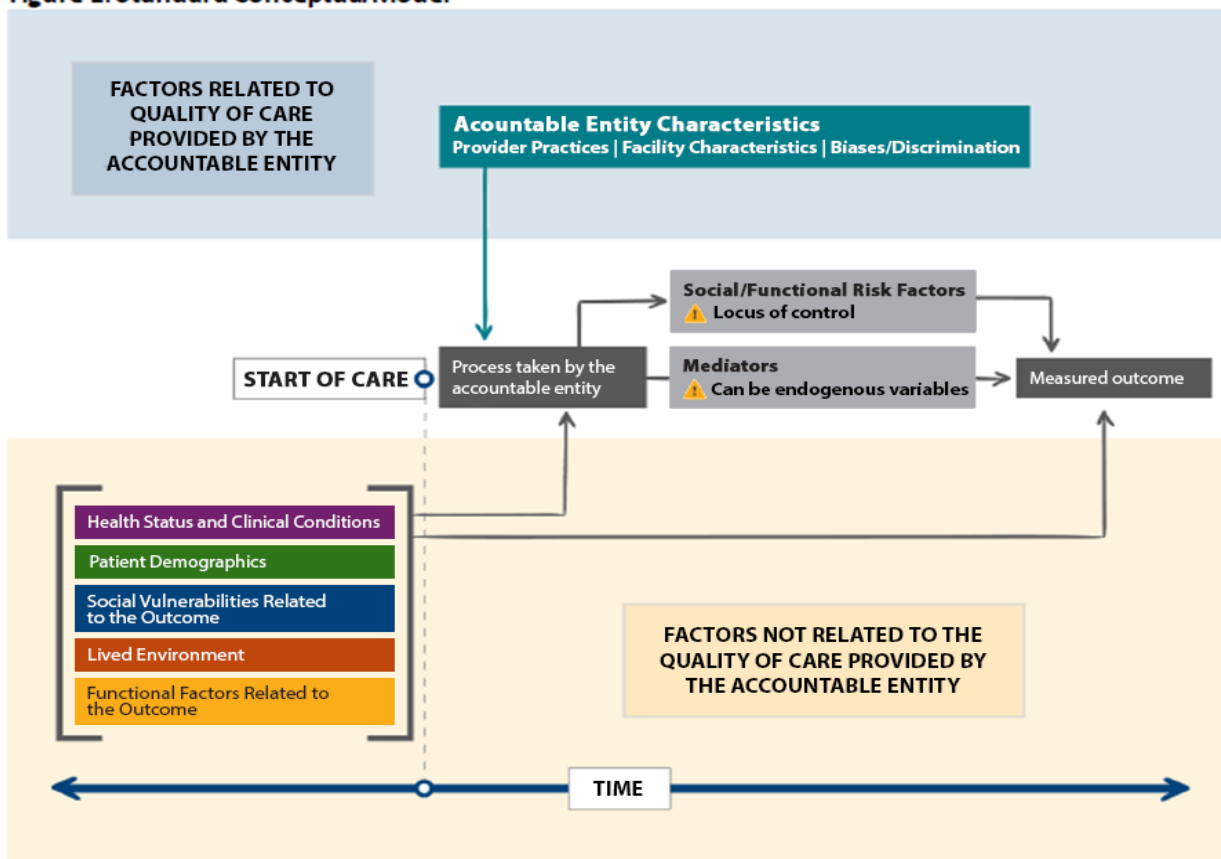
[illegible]

FACTORS RELATED TO QUALITY OF CARE PROVIDED BY THE ACCOUNTABLE ENTITY

Acountable Entity Characteristics
Provider Practices | Facility Characteristics | Biases/Discrimination

Social/Functional Risk Factors
Locus of control

START OF CARE

Process taken by the accountable entity

Mediators
Can be endogenous variables

Measured outcome

Health Status and Clinical Conditions

Patient Demographics

Social Vulnerabilities Related to the Outcome

Lived Environment

Functional Factors Related to the Outcome

FACTORS NOT RELATED TO THE QUALITY OF CARE PROVIDED BY THE ACCOUNTABLE ENTITY

TIME